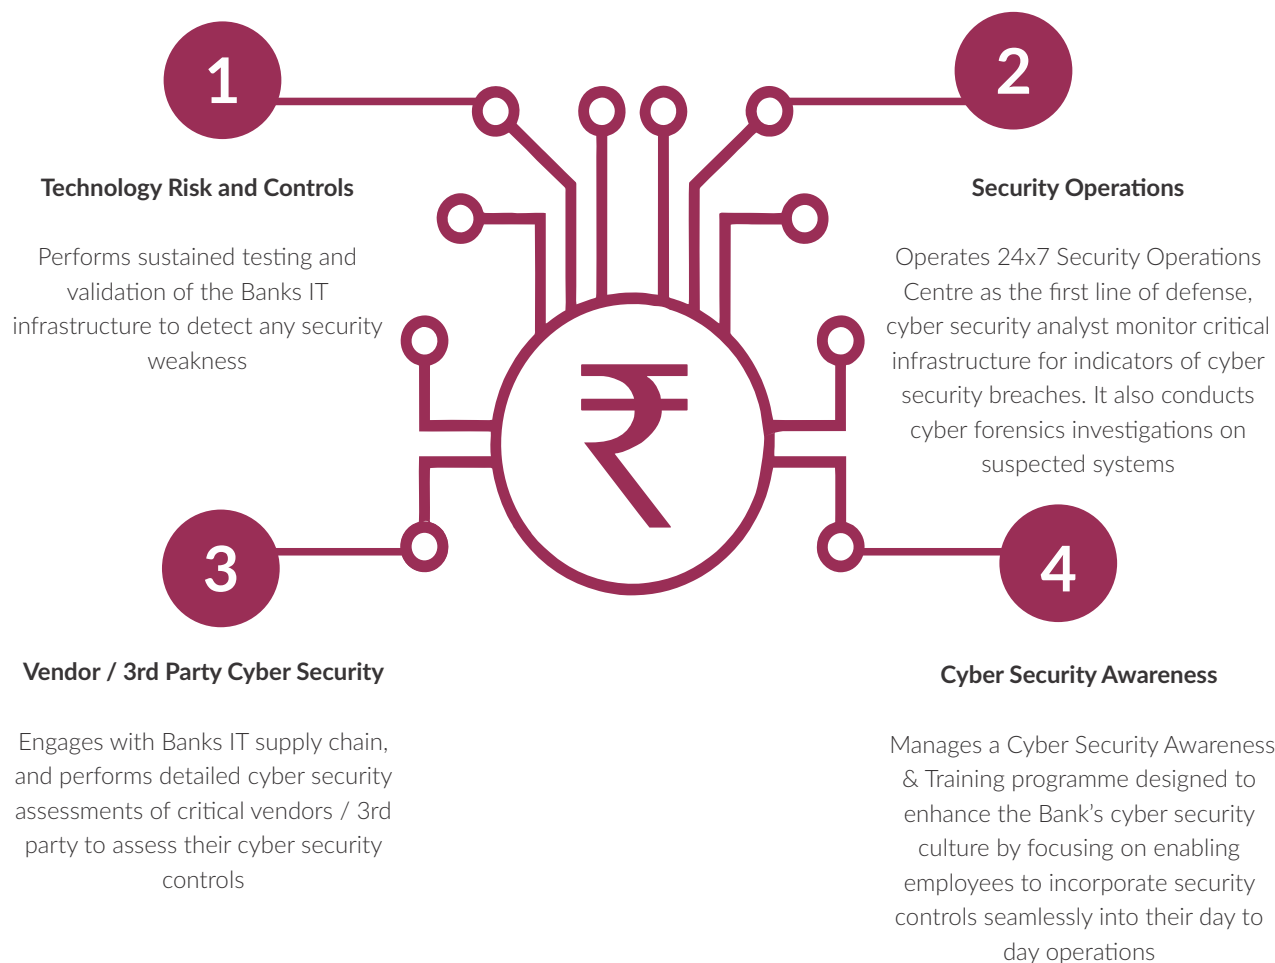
1

Technology Risk and Controls

Performs sustained testing and validation of the Banks IT infrastructure to detect any security weakness

2

Security Operations

Operates 24x7 Security Operations Centre as the first line of defense, cyber security analyst monitor critical infrastructure for indicators of cyber security breaches. It also conducts cyber forensics investigations on suspected systems

₹

3

Vendor / 3rd Party Cyber Security

Engages with Banks IT supply chain, and performs detailed cyber security assessments of critical vendors / 3rd party to assess their cyber security controls

4

Cyber Security Awareness

Manages a Cyber Security Awareness & Training programme designed to enhance the Bank's cyber security culture by focusing on enabling employees to incorporate security controls seamlessly into their day to day operations